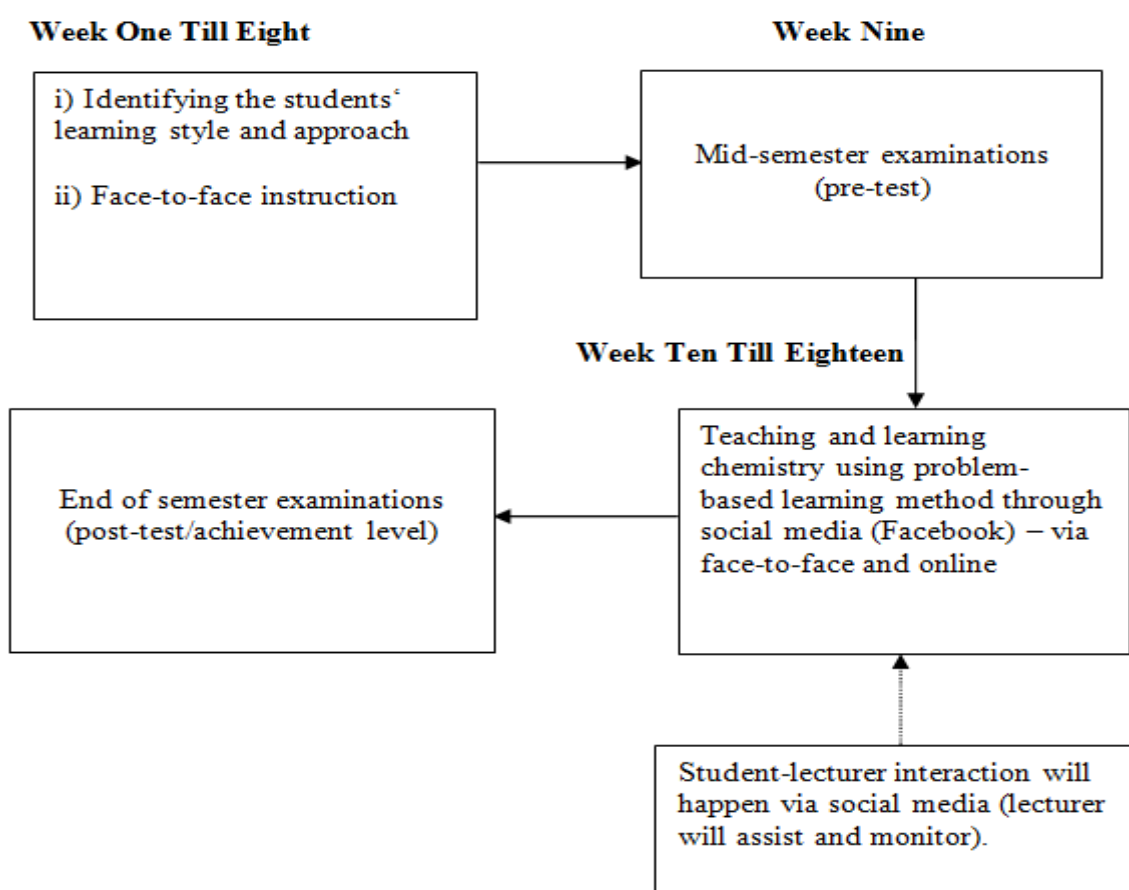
Week One Till Eight

i) Identifying the students' learning style and approach

ii) Face-to-face instruction

Week Nine

Mid-semester examinations (pre-test)

Week Ten Till Eighteen

Teaching and learning chemistry using problem-based learning method through social media (Facebook) – via face-to-face and online

End of semester examinations (post-test/achievement level)

Student-lecturer interaction will happen via social media (lecturer will assist and monitor).